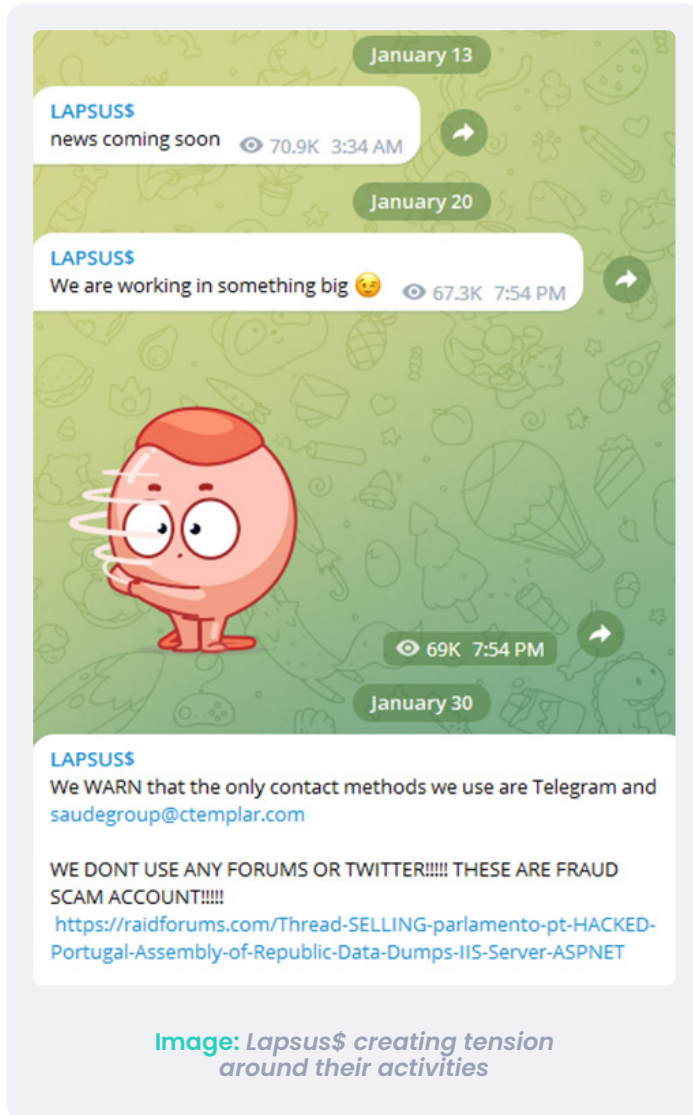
January 13

LAPSUS$
news coming soon 70.9K 3:34 AM

January 20

LAPSUS$
We are working in something big 😉 67.3K 7:54 PM

69K 7:54 PM

January 30

LAPSUS$
We WARN that the only contact methods we use are Telegram and saudegroup@ctemplar.com

WE DONT USE ANY FORUMS OR TWITTER!!!!! THESE ARE FRAUD SCAM ACCOUNT!!!!!
https://raidforums.com/Thread-SELLING-parlamento-pt-HACKED-Portugal-Assembly-of-Republic-Data-Dumps-IIS-Server-ASPNET

Image: Lapsus$ creating tension around their activities